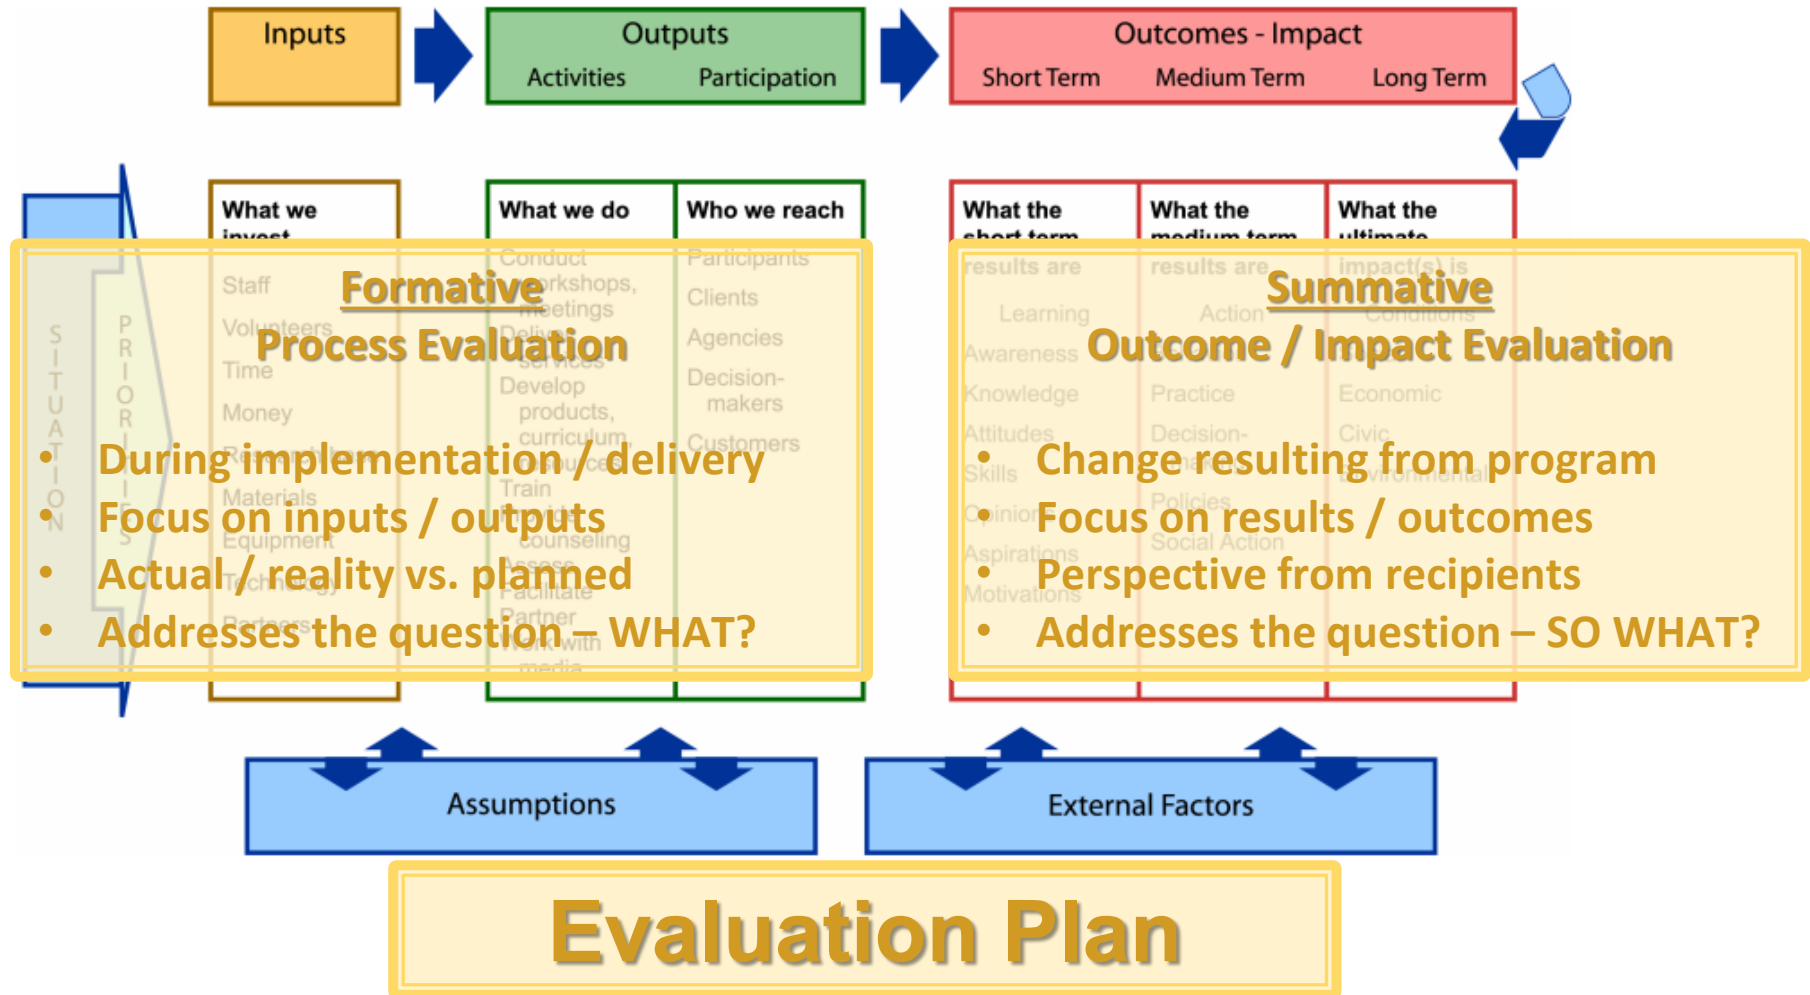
Inputs

Outputs
Activities Participation

Outcomes - Impact
Short Term Medium Term Long Term

SITUATION

PRIORITIES

What we invest

Staff
Volunteers
Time
Money
Research base
Materials
Equipment
Technology
Partners

What we do

Conduct workshops, meetings
Deliver services
Develop products, curriculum, resources
Train
Provide counseling
Assess
Facilitate
Partner
Work with media

Who we reach

Participants
Clients
Agencies
Decision-makers
Customers

What the short term results are

Learning
Awareness
Knowledge
Attitudes
Skills
Opinions
Aspirations
Motivations

What the medium term results are

Action
Behavior
Practice
Decision-making
Policies
Social Action

What the ultimate impact(s) is

Conditions
Social
Economic
Civic
Environmental

Formative
Process Evaluation

• During implementation / delivery
• Focus on inputs / outputs
• Actual / reality vs. planned
• Addresses the question – WHAT?

Summative
Outcome / Impact Evaluation

• Change resulting from program
• Focus on results / outcomes
• Perspective from recipients
• Addresses the question – SO WHAT?

Assumptions

External Factors

Evaluation Plan